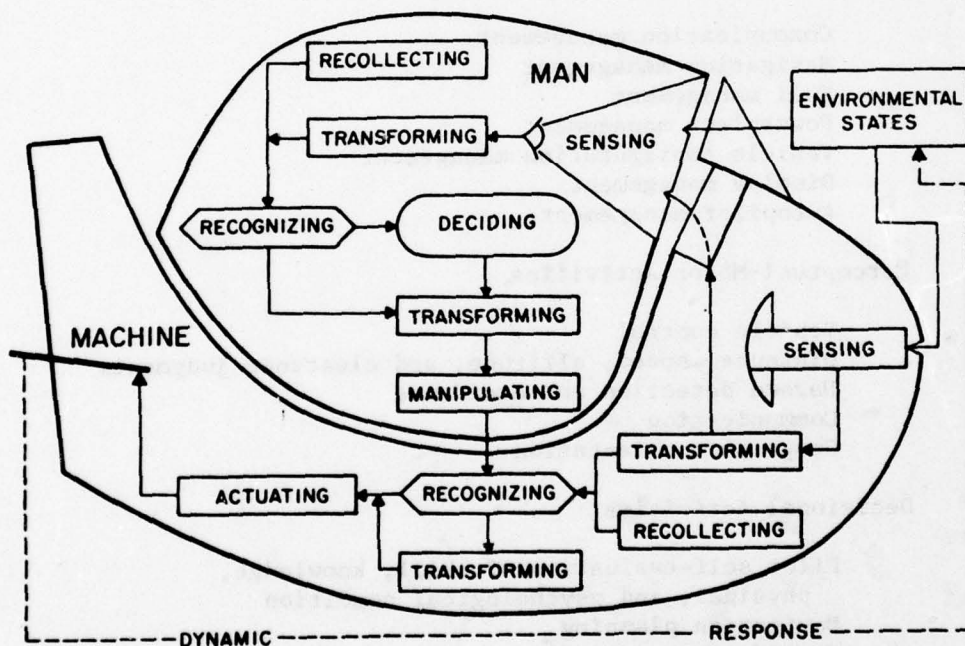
RECOLLECTING

MAN

ENVIRONMENTAL STATES

TRANSFORMING

SENSING

RECOGNIZING

DECIDING

TRANSFORMING

MACHINE

SENSING

MANIPULATING

TRANSFORMING

ACTUATING

RECOGNIZING

RECOLLECTING

TRANSFORMING

DYNAMIC

RESPONSE